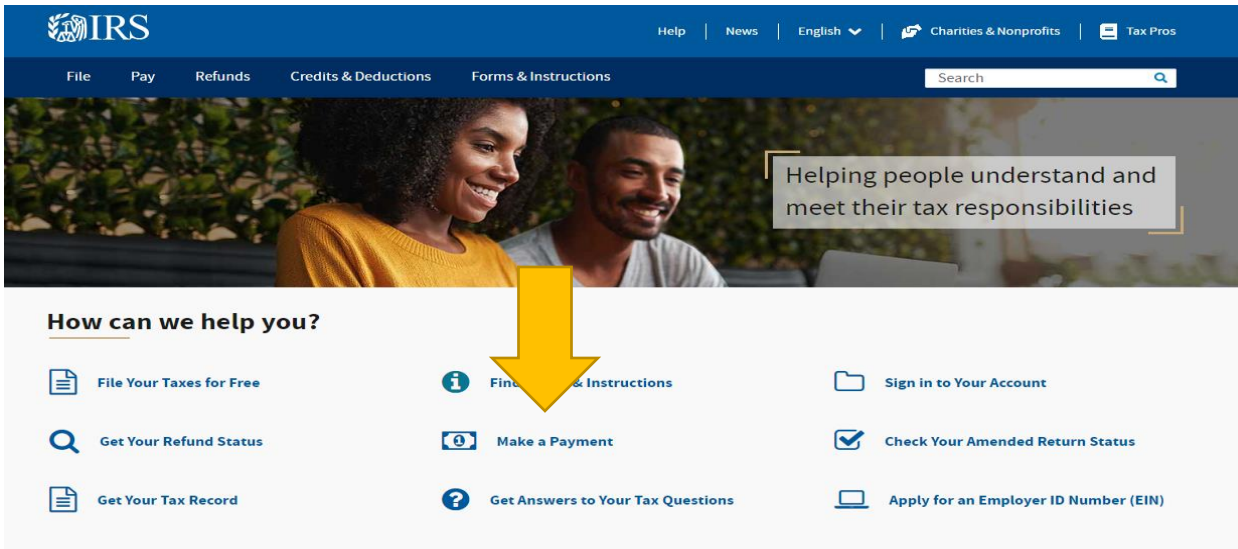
IRS

Help | News | English | Charities & Nonprofits | Tax Pros

File Pay Refunds Credits & Deductions Forms & Instructions

Search

Helping people understand and meet their tax responsibilities

How can we help you?

File Your Taxes for Free

Fin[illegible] & Instructions

Sign in to Your Account

Get Your Refund Status

Make a Payment

Check Your Amended Return Status

Get Your Tax Record

Get Answers to Your Tax Questions

Apply for an Employer ID Number (EIN)